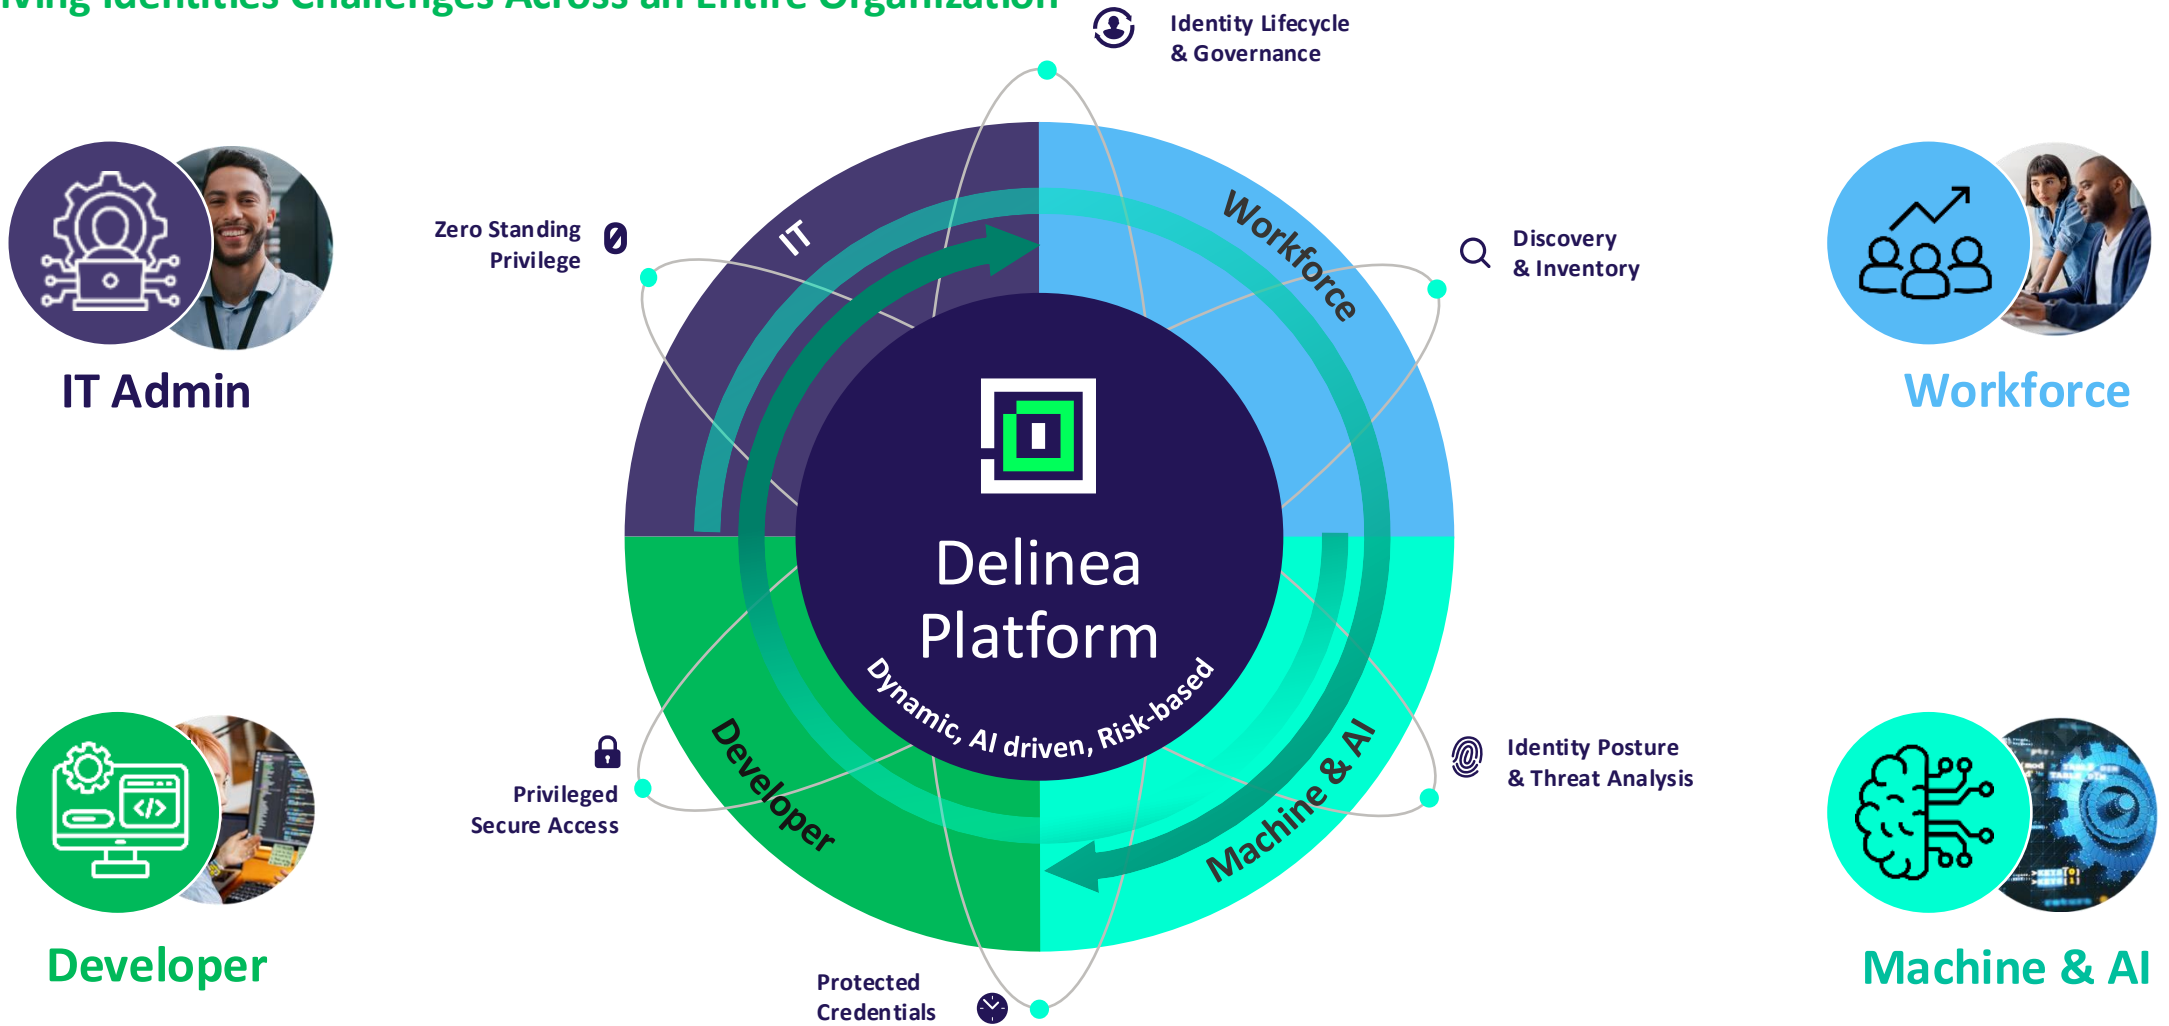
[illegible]ving Identities Challenges Across an Entire Organization

Identity Lifecycle & Governance

IT Admin

Zero Standing Privilege

IT

Workforce

Discovery & Inventory

Workforce

Delinea Platform

Dynamic, AI driven, Risk-based

Developer

Machine & AI

Privileged Secure Access

Identity Posture & Threat Analysis

Developer

Machine & AI

Protected Credentials